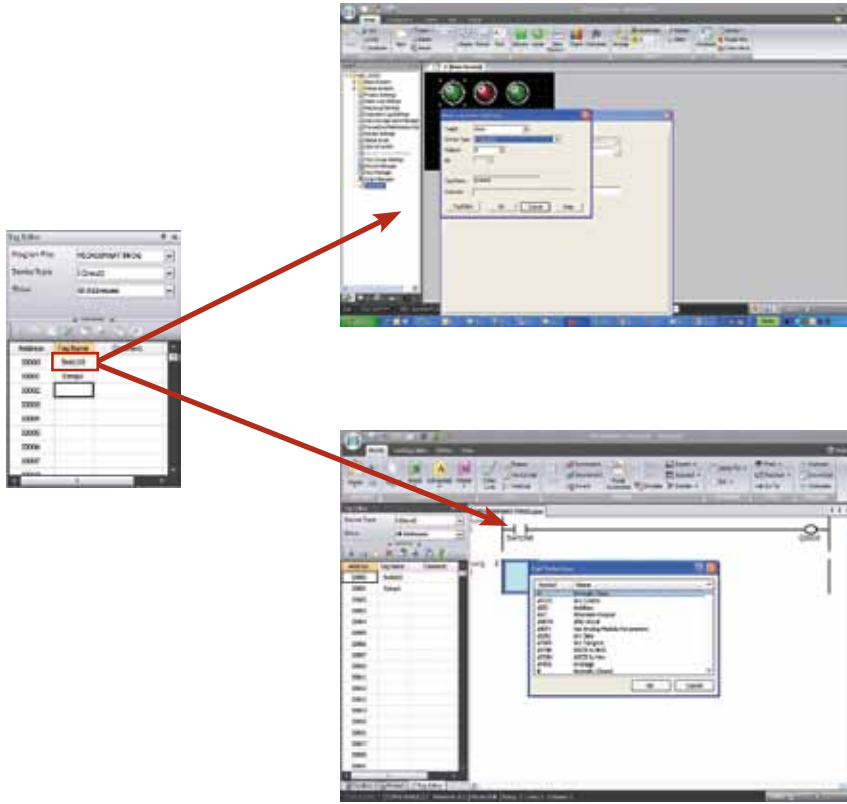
Tag Editor

Program File

Device Type

Show

Address

Tag Name

Switch

Output

X0000

X0001

X0002

X0003

X0004

X0005

X0006

X0007

Home

Switch

Output

Address

Tag Name

Comment

Switch

Output

OK

Cancel

Help

OK

Cancel